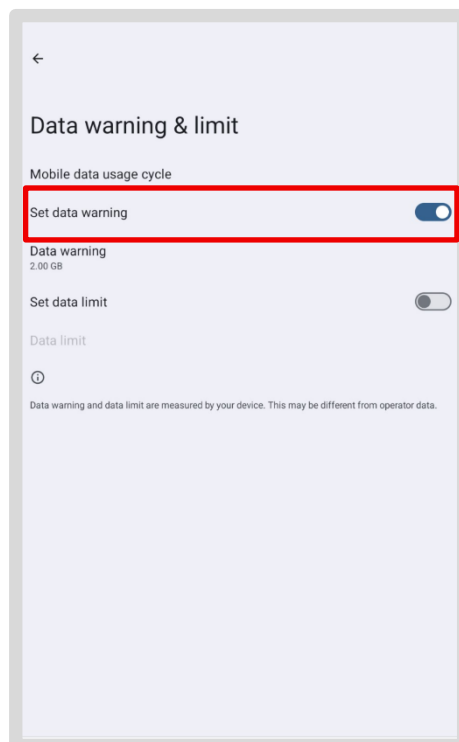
Data warning & limit

Mobile data usage cycle

Set data warning

Data warning
2.00 GB

Set data limit

Data limit

Data warning and data limit are measured by your device. This may be different from operator data.